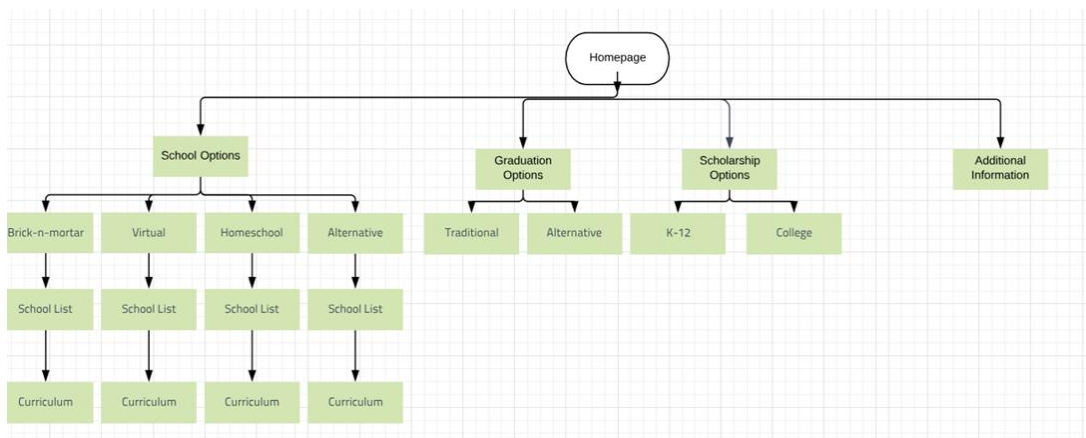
Homepage

School Options

Graduation Options

Scholarship Options

Additional Information

Brick-n-mortar

Virtual

Homeschool

Alternative

Traditional

Alternative

K-12

College

School List

School List

School List

School List

Curriculum

Curriculum

Curriculum

Curriculum